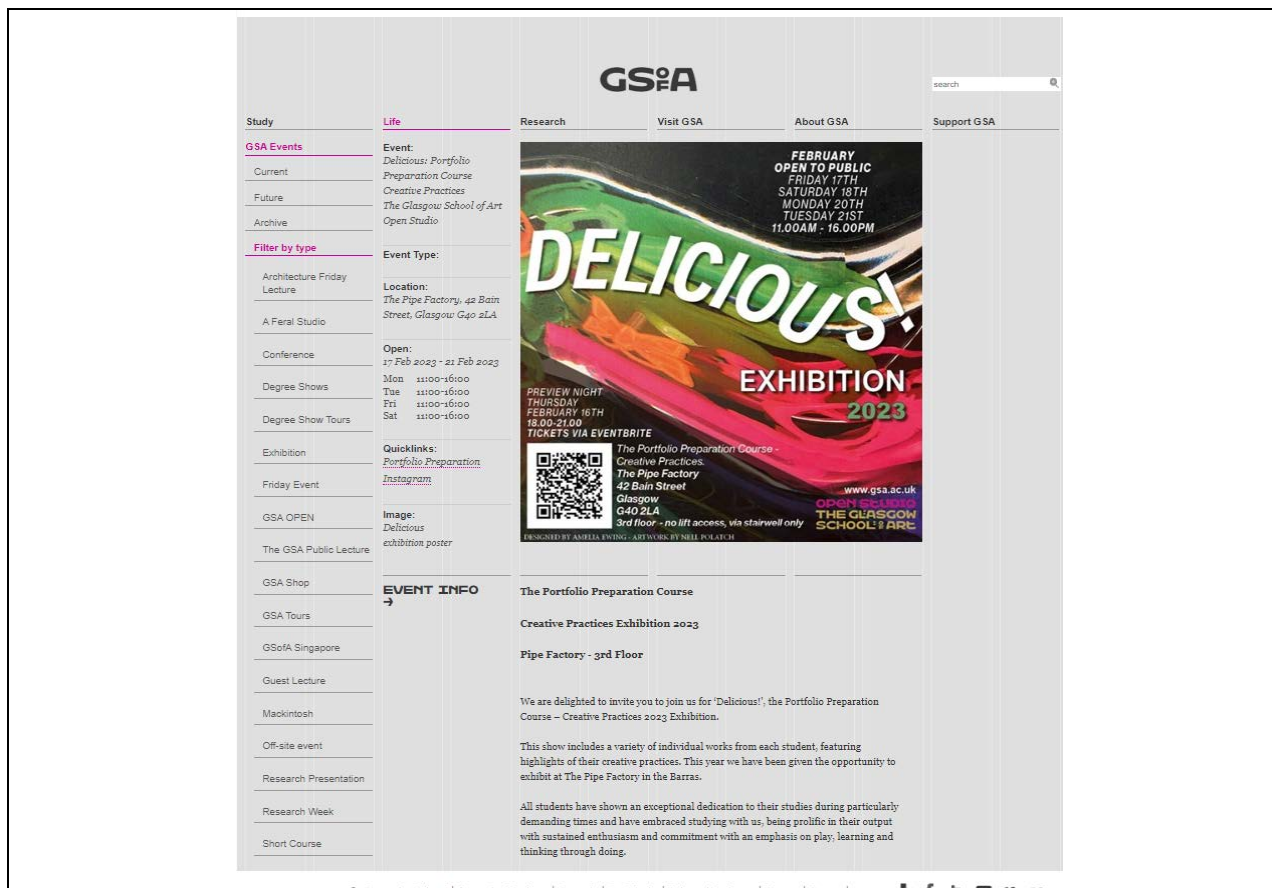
GSofA

search

Study
Life
Research
Visit GSA
About GSA
Support GSA

GSA Events
Current
Future
Archive
Filter by type
Architecture Friday Lecture
A Feral Studio
Conference
Degree Shows
Degree Show Tours
Exhibition
Friday Event
GSA OPEN
The GSA Public Lecture
GSA Shop
GSA Tours
GSofA Singapore
Guest Lecture
Mackintosh
Off-site event
Research Presentation
Research Week
Short Course

Event:
Delicious: Portfolio Preparation Course Creative Practices The Glasgow School of Art Open Studio

Event Type:

Location:
The Pipe Factory, 42 Bain Street, Glasgow G40 2LA

Open:
17 Feb 2023 - 21 Feb 2023
Mon 11:00-16:00
Tue 11:00-16:00
Fri 11:00-16:00
Sat 11:00-16:00

Quicklinks:
Portfolio Preparation
Instagram

Image:
Delicious exhibition poster

EVENT INFO →

FEBRUARY
OPEN TO PUBLIC
FRIDAY 17TH
SATURDAY 18TH
MONDAY 20TH
TUESDAY 21ST
11.00AM - 16.00PM

DELICIOUS!
EXHIBITION
2023

PREVIEW NIGHT
THURSDAY
FEBRUARY 16TH
18.00-21.00
TICKETS VIA EVENTBRITE

The Portfolio Preparation Course - Creative Practices.
The Pipe Factory
42 Bain Street
Glasgow
G40 2LA
3rd floor - no lift access, via stairwell only

www.gsa.ac.uk
OPEN STUDIO
THE GLASGOW SCHOOL OF ART

DESIGNED BY AMELIA EWING - ARTWORK BY NELL POLATCH

The Portfolio Preparation Course

Creative Practices Exhibition 2023

Pipe Factory - 3rd Floor

We are delighted to invite you to join us for 'Delicious!', the Portfolio Preparation Course – Creative Practices 2023 Exhibition.

This show includes a variety of individual works from each student, featuring highlights of their creative practices. This year we have been given the opportunity to exhibit at The Pipe Factory in the Barras.

All students have shown an exceptional dedication to their studies during particularly demanding times and have embraced studying with us, being prolific in their output with sustained enthusiasm and commitment with an emphasis on play, learning and thinking through doing.